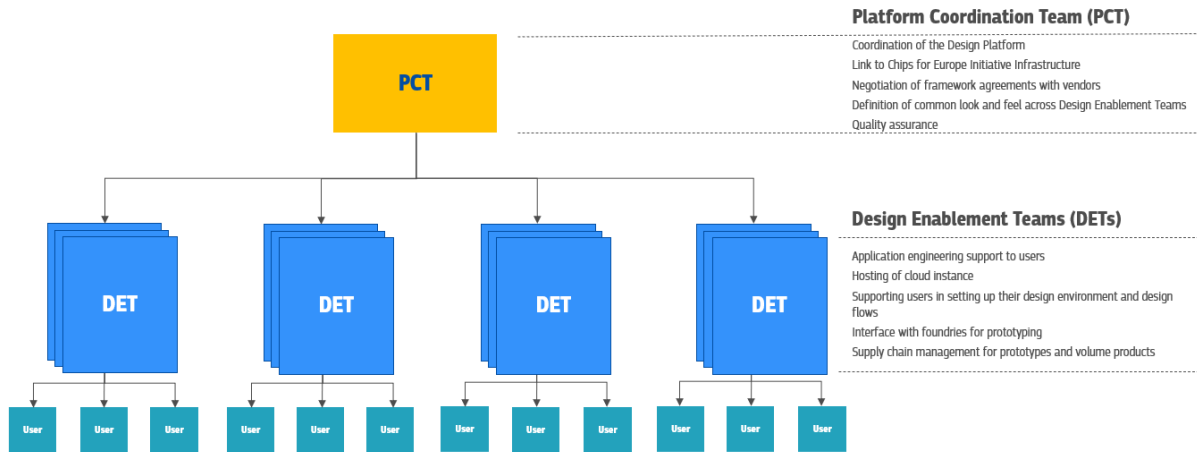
PCT

Platform Coordination Team (PCT)

Coordination of the Design Platform
Link to Chips for Europe Initiative Infrastructure
Negotiation of framework agreements with vendors
Definition of common look and feel across Design Enablement Teams
Quality assurance

DET

DET

DET

DET

Design Enablement Teams (DETs)

Application engineering support to users
Hosting of cloud instance
Supporting users in setting up their design environment and design flows
Interface with foundries for prototyping
Supply chain management for prototypes and volume products

User User User User User User User User User User User User